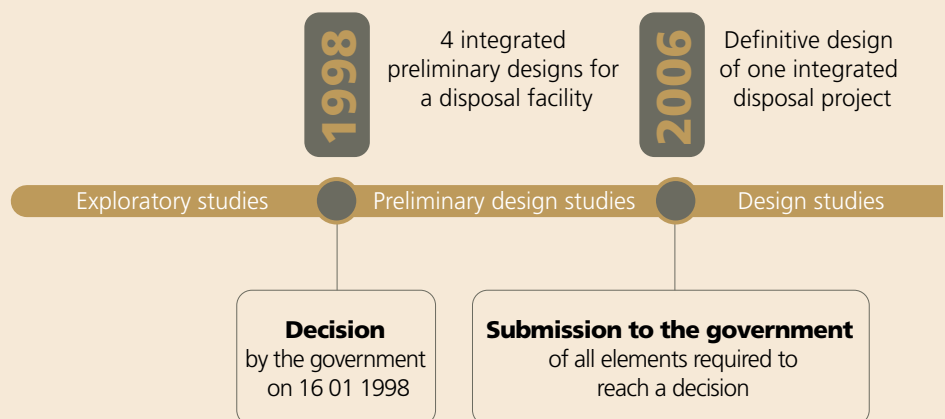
1998

4 integrated preliminary designs for a disposal facility

2006

Definitive design of one integrated disposal project

Exploratory studies

Preliminary design studies

Design studies

**Decision**
by the government on 16 01 1998

**Submission to the government**
of all elements required to reach a decision